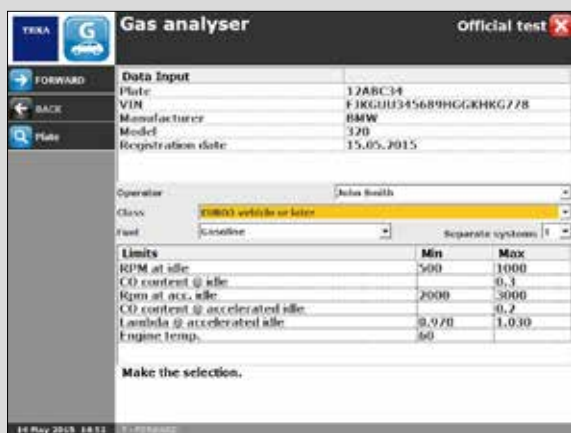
TEXA G

Gas analyser

Official test

FORWARD

BACK

Plate

| Data Input | |
|---|---|
| Plate | 12ABC34 |
| VIN | FJKGUU345689HGGKHKG778 |
| Manufacturer | BMW |
| Model | 320 |
| Registration date | 15.05.2015 |

Operator John Smith

Class EURO3 vehicle or later

Fuel Gasoline

Separate systems 1

| Limits | Min | Max |
|---|---|---|
| RPM at idle | 500 | 1000 |
| CO content @ idle | | 0.3 |
| Rpm at acc. idle | 2000 | 3000 |
| CO content @ accelerated idle | | 0.2 |
| Lambda @ accelerated idle | 0.970 | 1.030 |
| Engine temp. | 60 | |

Make the selection.

14 May 2015 14:53 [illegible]